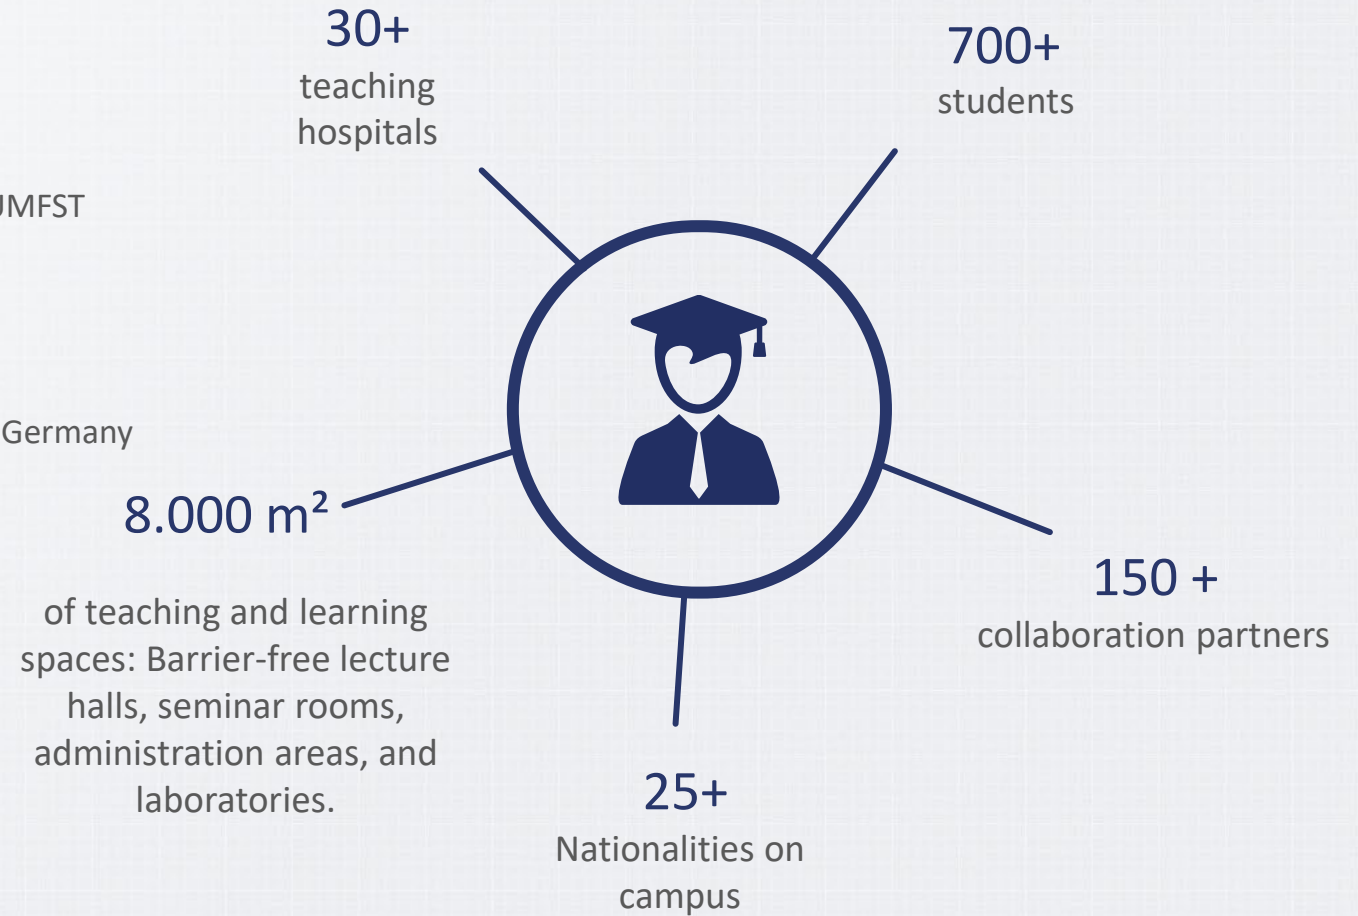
30+
teaching hospitals

700+
students

UMFST

Germany

8.000 m²

of teaching and learning spaces: Barrier-free lecture halls, seminar rooms, administration areas, and laboratories.

150 +
collaboration partners

25+
Nationalities on campus